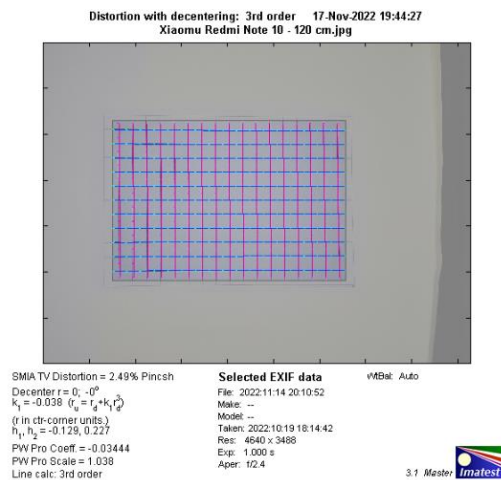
Distortion with decentering: 3rd order 17-Nov-2022 19:44:27
Xiaomu Redmi Note 10 - 120 cm.jpg

SMIA TV Distortion = 2.49% Pincsh
Decenter r = 0; -0°
$k_1 = -0.038$ $(r_u = r_d + k_1 r_d^3)$
(r in ctr-corner units.)
$h_1, h_2 = -0.129, 0.227$
PW Pro Coeff. = -0.03444
PW Pro Scale = 1.038
Line calc: 3rd order

Selected EXIF data
File: 2022:11:14 20:10:52
Make: --
Model: --
Taken: 2022:10:19 18:14:42
Res: 4640 x 3488
Exp: 1.000 s
Aper: f/2.4

WtBal: Auto

3.1 Master Imatest